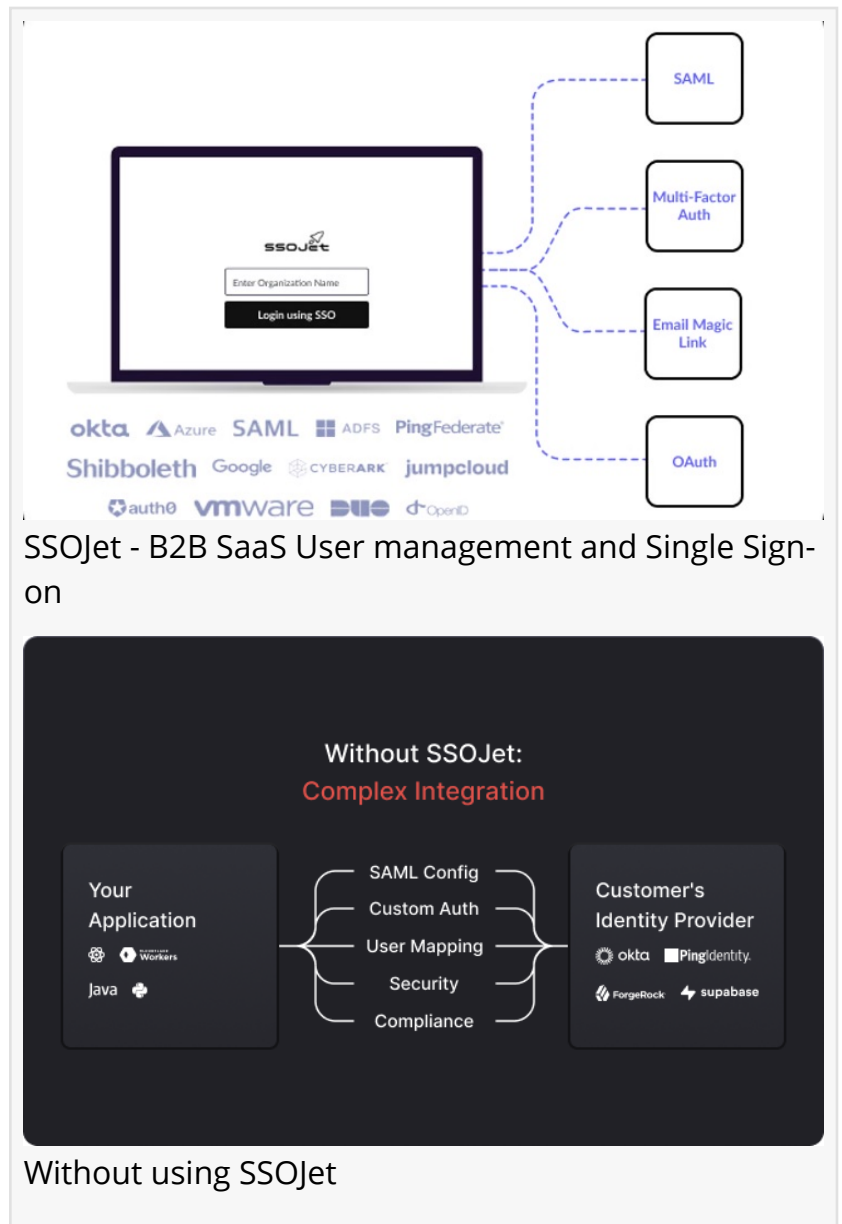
SAML

Multi-Factor Auth

Email Magic Link

OAuth

ssojet

Enter Organization Name

Login using SSO

okta Azure SAML ADFS PingFederate

Shibboleth Google CYBERARK jumpcloud

auth0 vmware DUO OpenID

SSOJet - B2B SaaS User management and Single Sign-on

Without SSOJet:
Complex Integration

Your Application

Workers

Java

SAML Config
Custom Auth
User Mapping
Security
Compliance

Customer's Identity Provider

okta PingIdentity.

ForgeRock supabase

Without using SSOJet